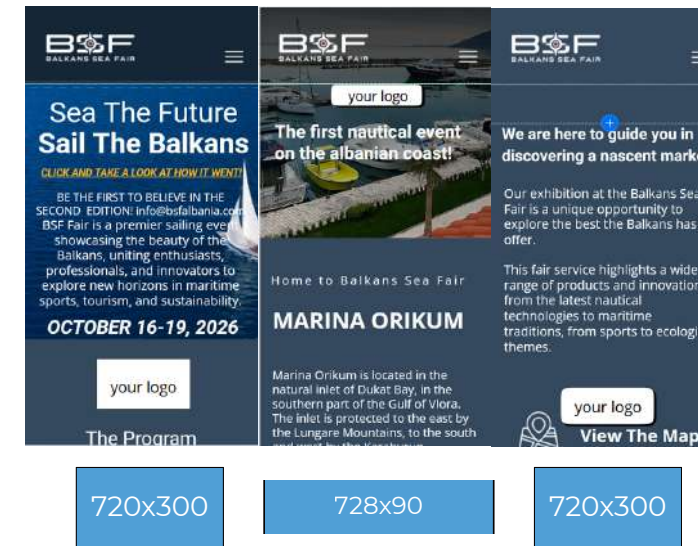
BSF
BALKANS SEA FAIR

Sea The Future
Sail The Balkans

CLICK AND TAKE A LOOK AT HOW IT WENT!

BE THE FIRST TO BELIEVE IN THE SECOND EDITION! info@bsfalbania.com BSF Fair is a premier sailing event showcasing the beauty of the Balkans, uniting enthusiasts, professionals, and innovators to explore new horizons in maritime sports, tourism, and sustainability.

OCTOBER 16-19, 2026

your logo

The Program

BSF
BALKANS SEA FAIR

your logo

The first nautical event on the albanian coast!

Home to Balkans Sea Fair

MARINA ORIKUM

Marina Orikum is located in the natural inlet of Dukat Bay, in the southern part of the Gulf of Vlora. The inlet is protected to the east by the Lungare Mountains, to the south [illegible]

BSF
BALKANS SEA FAIR

We are here to guide you in discovering a nascent mark

Our exhibition at the Balkans Sea Fair is a unique opportunity to explore the best the Balkans has offer.

This fair service highlights a wide range of products and innovation from the latest nautical technologies to maritime traditions, from sports to ecolog themes.

your logo

View The Map

720x300

728x90

720x300